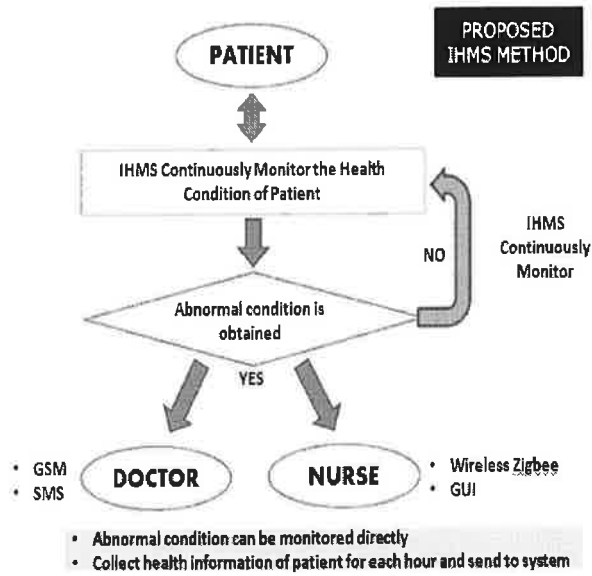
PROPOSED IHMS METHOD

PATIENT

IHMS Continuously Monitor the Health Condition of Patient

NO

IHMS Continuously Monitor

Abnormal condition is obtained

YES

• GSM
• SMS

DOCTOR

NURSE

• Wireless Zigbee
• GUI

• Abnormal condition can be monitored directly
• Collect health information of patient for each hour and send to system